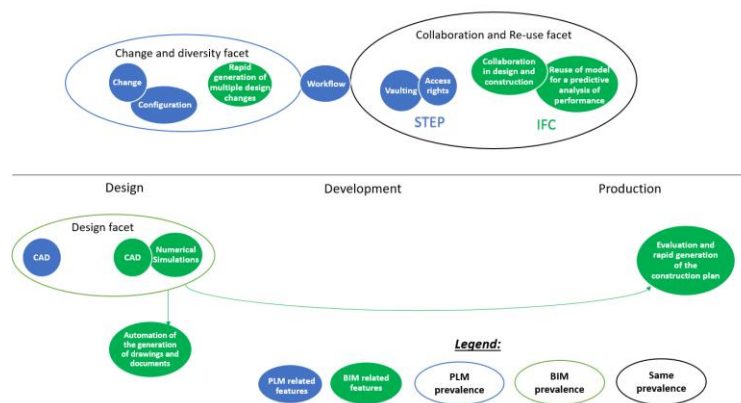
Change and diversity facet

Change

Configuration

Rapid generation of multiple design changes

Workflow

Collaboration and Re-use facet

Vaulting

Access rights

STEP

Collaboration in design and construction

Reuse of model for a predictive analysis of performance

IFC

Design

Development

Production

Design facet

CAD

CAD

Numerical Simulations

Evaluation and rapid generation of the construction plan

Automation of the generation of drawings and documents

Legend:

PLM related features

BIM related features

PLM prevalence

BIM prevalence

Same prevalence